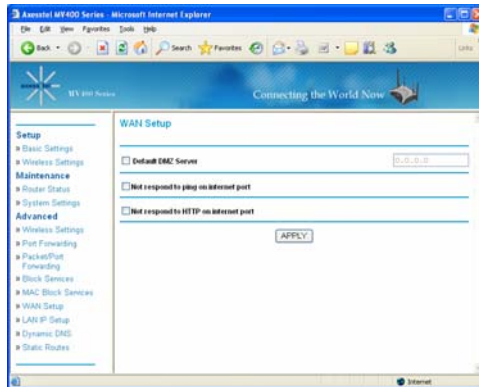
Asoustel MV400 Series - Microsoft Internet Explorer

File Edit View Favorites Tools Help

Back Search Favorites Links

MV400 Series

Connecting the World Now

Setup
» Basic Settings
» Wireless Settings
Maintenance
» Router Status
» System Settings
Advanced
» Wireless Settings
» Port Forwarding
» Packet/Port Forwarding
» Block Services
» MAC Block Services
» WAN Setup
» LAN IP Setup
» Dynamic DNS
» Static Routes

WAN Setup

Default DMZ Server 0.0.0.0

Not respond to ping on internet port

Not respond to HTTP on internet port

APPLY

Internet